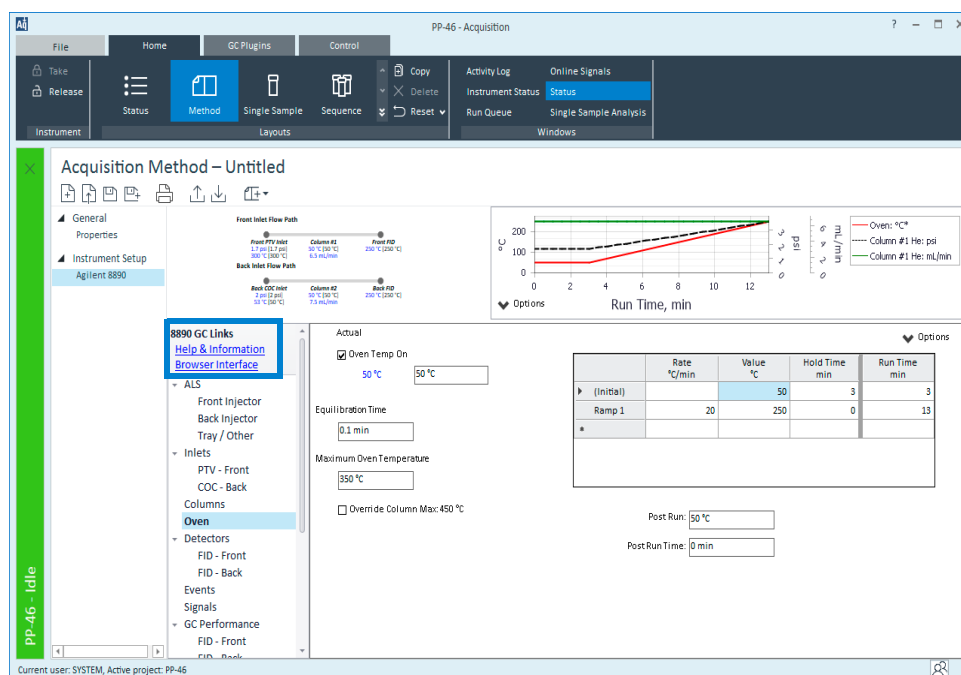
PP-46 - Acquisition

File | Home | GC Plugins | Control

Take
Release
Instrument

Status | Method | Single Sample | Sequence
Layouts

Copy
Delete
Reset

Activity Log | Online Signals
Instrument Status | Status
Run Queue | Single Sample Analysis
Windows

Acquisition Method – Untitled

General
Properties
Instrument Setup
Agilent 8890

Front Inlet Flow Path
Front PTV Inlet 1.7 psi [1.7 psi] 300 °C [300 °C]
Column #1 50 °C [50 °C] 6.5 mL/min
Front FID 250 °C [250 °C]
Back Inlet Flow Path
Back COC Inlet 2 psi [2 psi] 53 °C [50 °C]
Column #2 50 °C [50 °C] 7.5 mL/min
Back FID 250 °C [250 °C]

°C
200
100
0
0 2 4 6 8 10 12
Run Time, min
psi
mL/min
Options
Oven: °C*
Column #1 He: psi
Column #1 He: mL/min

8890 GC Links
Help & Information
Browser Interface

ALS
Front Injector
Back Injector
Tray / Other
Inlets
PTV - Front
COC - Back
Columns
Oven
Detectors
FID - Front
FID - Back
Events
Signals
GC Performance
FID - Front
FID - Back

Actual
Oven Temp On
50 °C | 50 °C
Equilibration Time
0.1 min
Maximum Oven Temperature
350 °C
Override Column Max: 450 °C

Options

| | Rate °C/min | Value °C | Hold Time min | Run Time min |
|---|---|---|---|---|
| (Initial) | | 50 | 3 | 3 |
| Ramp 1 | 20 | 250 | 0 | 13 |
| * | | | | |

Post Run: 50 °C
Post Run Time: 0 min

PP-46 - Idle

Current user: SYSTEM, Active project: PP-46